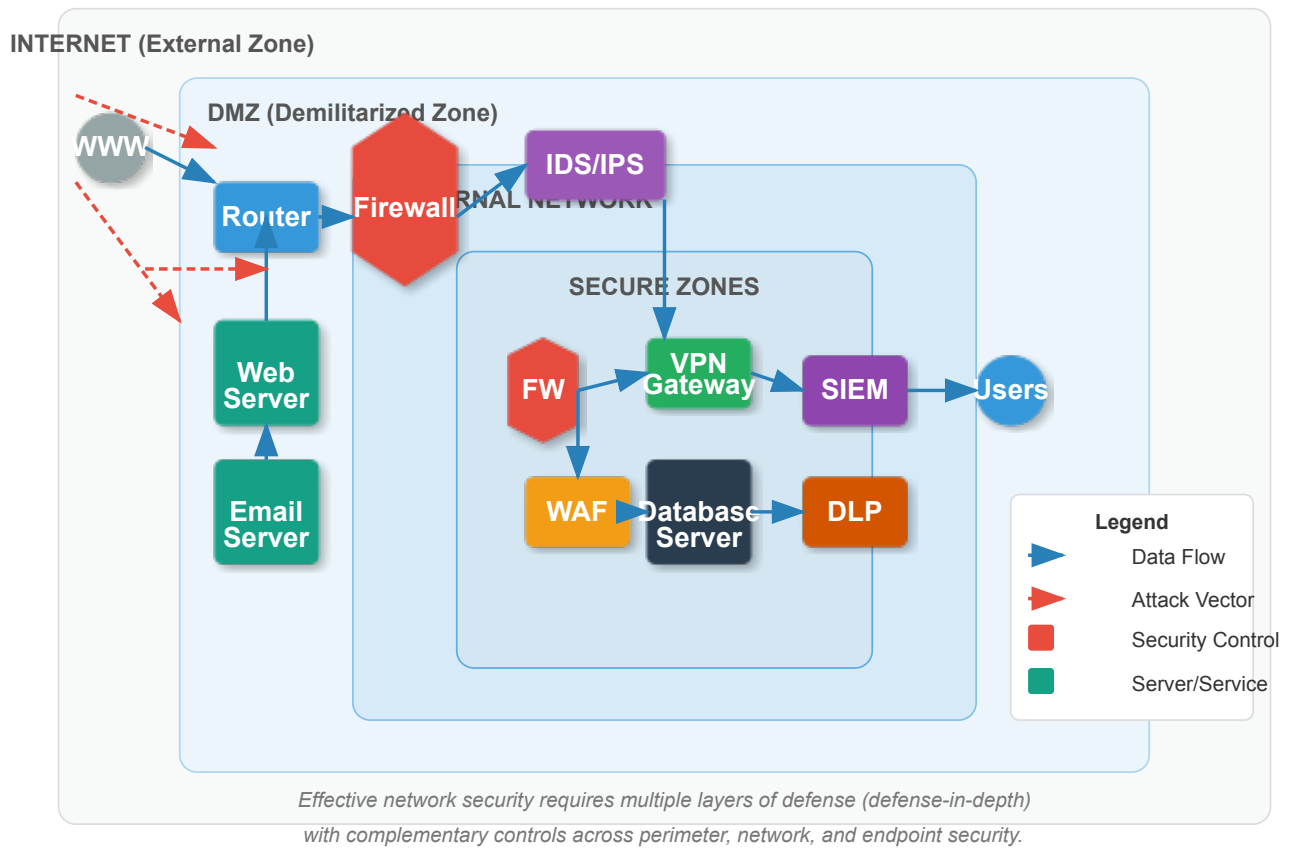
INTERNET (External Zone)

DMZ (Demilitarized Zone)

WWW

Router

Firewall

RNAL NETWORK

IDS/IPS

SECURE ZONES

Web Server

Email Server

FW

VPN Gateway

SIEM

Users

WAF

Database Server

DLP

Legend
Data Flow
Attack Vector
Security Control
Server/Service

Effective network security requires multiple layers of defense (defense-in-depth) with complementary controls across perimeter, network, and endpoint security.